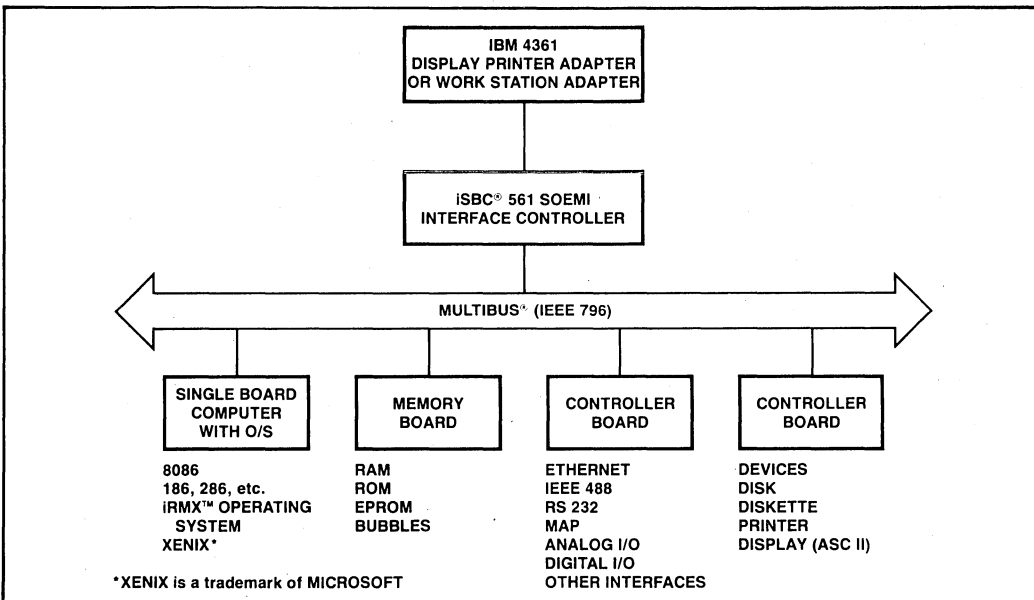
IBM 4361
DISPLAY PRINTER ADAPTER
OR WORK STATION ADAPTER

iSBC® 561 SOEMI
INTERFACE CONTROLLER

MULTIBUS® (IEEE 796)

SINGLE BOARD
COMPUTER
WITH O/S

8086
186, 286, etc.
iRMX™ OPERATING SYSTEM
XENIX*

MEMORY
BOARD

RAM
ROM
EPROM
BUBBLES

CONTROLLER
BOARD

ETHERNET
IEEE 488
RS 232
MAP
ANALOG I/O
DIGITAL I/O
OTHER INTERFACES

CONTROLLER
BOARD

DEVICES
DISK
DISKETTE
PRINTER
DISPLAY (ASC II)

*XENIX is a trademark of MICROSOFT